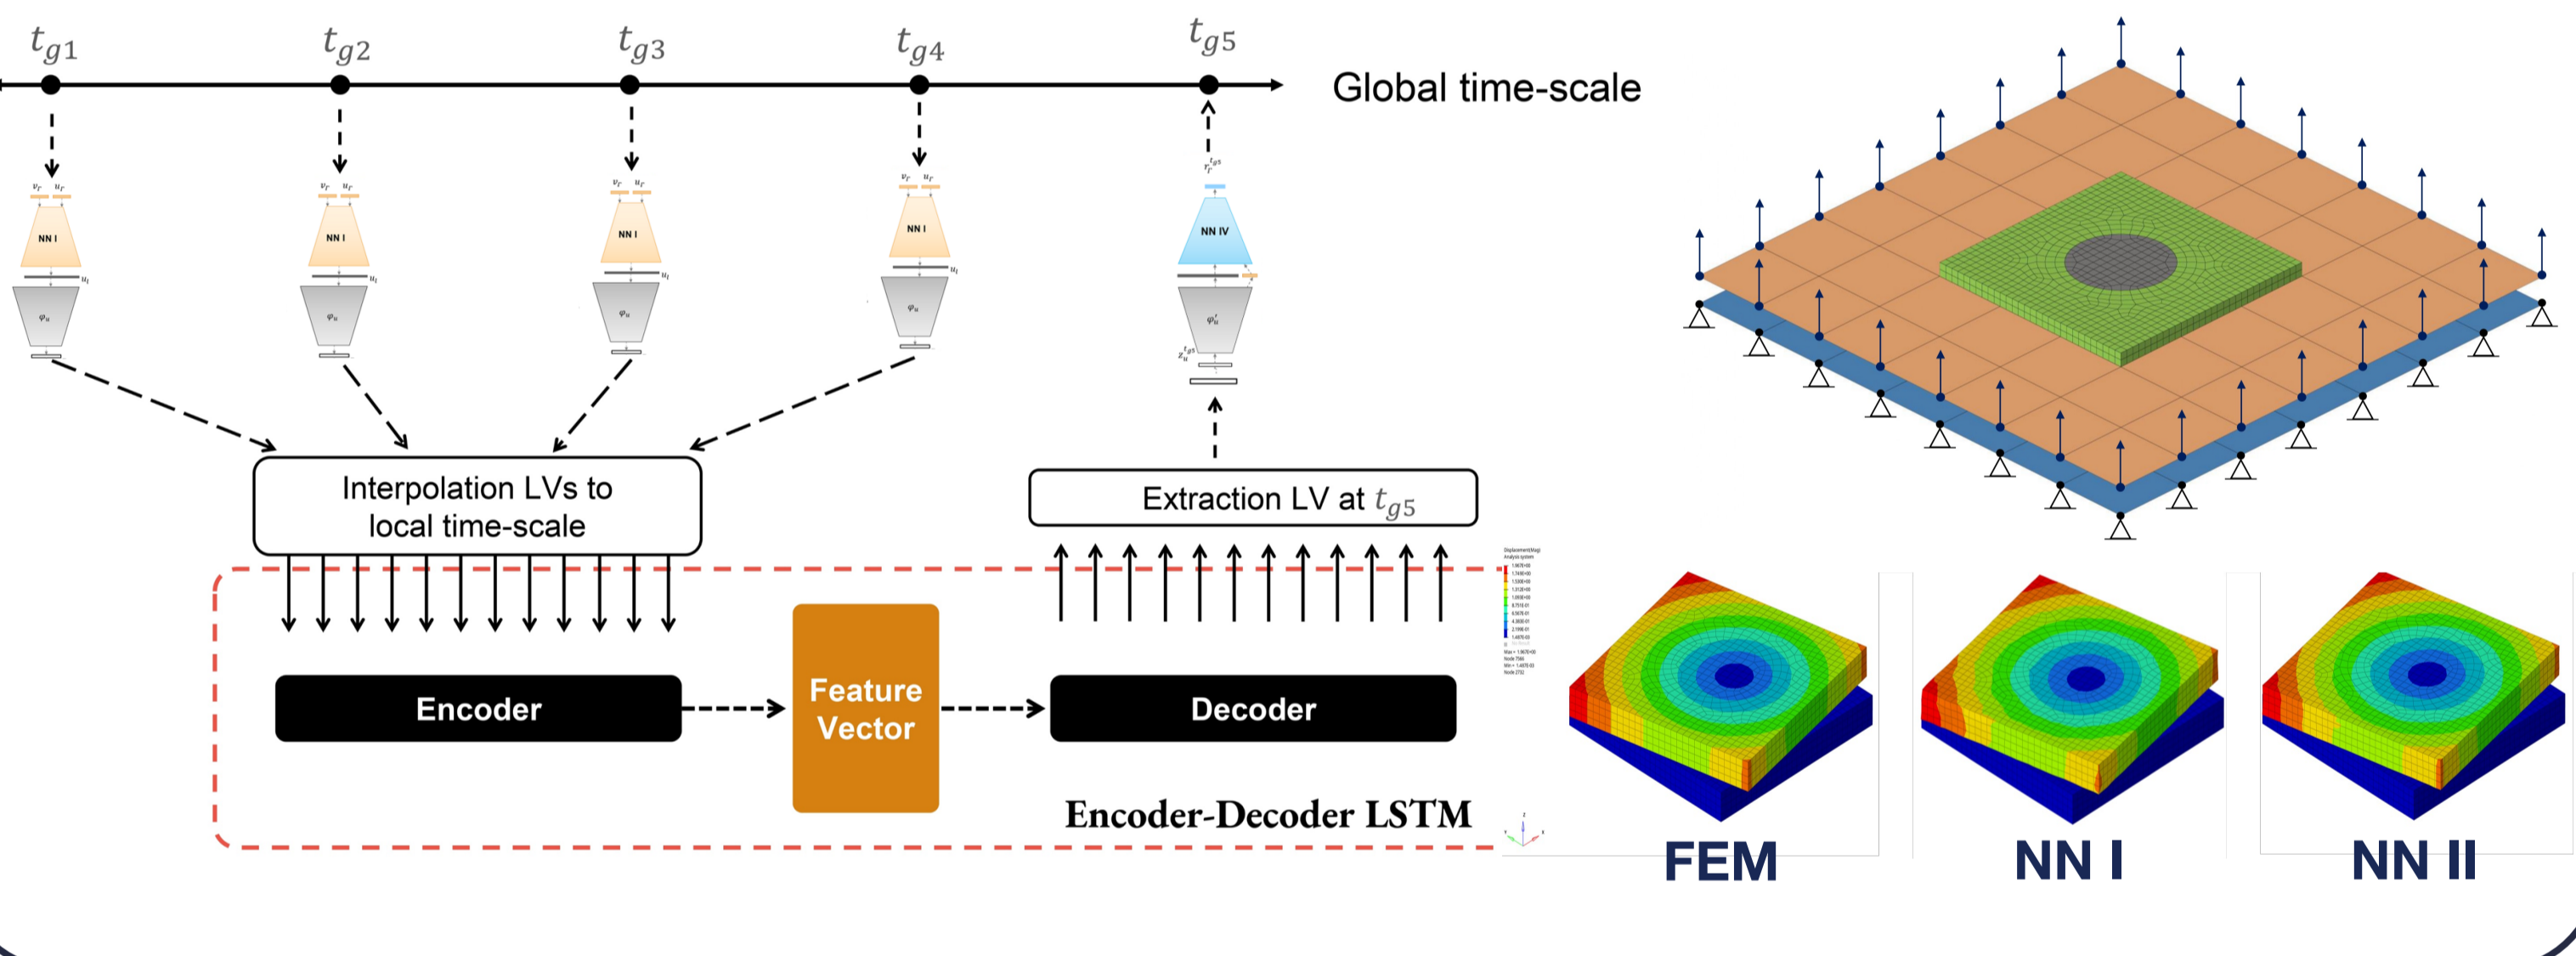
$t_{g1}$ $t_{g2}$ $t_{g3}$ $t_{g4}$ $t_{g5}$

Global time-scale

$v_r$ $u_r$
NN I
$u_l$
$\varphi_u$

$v_r$ $u_r$
NN I
$u_l$
$\varphi_u$

$v_r$ $u_r$
NN I
$u_l$
$\varphi_u$

$v_r$ $u_r$
NN I
$u_l$
$\varphi_u$

$r_r^{t_{g5}}$
NN IV
$\varphi_u'$
$z_u^{t_{g5}}$

Interpolation LVs to local time-scale

Extraction LV at $t_{g5}$

Encoder

Feature Vector

Decoder

Encoder-Decoder LSTM

FEM

NN I

NN II